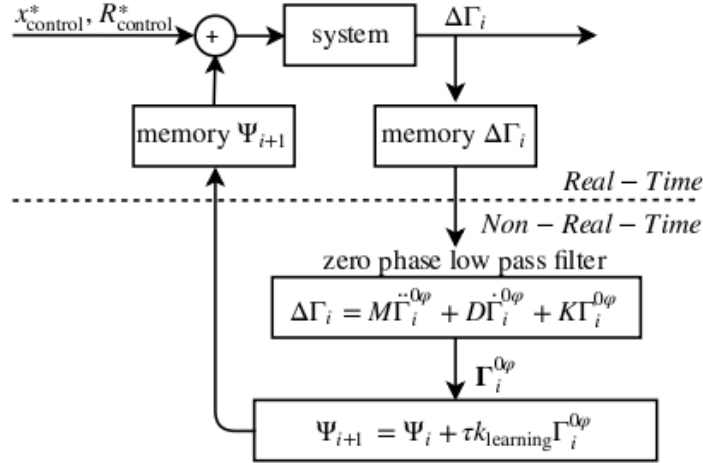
$x^*_{\text{control}}, R^*_{\text{control}}$

+

system

$\Delta\Gamma_i$

memory $\Psi_{i+1}$

memory $\Delta\Gamma_i$

$Real - Time$

$Non - Real - Time$

zero phase low pass filter

$\Delta\Gamma_i = M\ddot{\Gamma}_i^{0\varphi} + D\dot{\Gamma}_i^{0\varphi} + K\Gamma_i^{0\varphi}$

$\boldsymbol{\Gamma}_i^{0\varphi}$

$\Psi_{i+1} = \Psi_i + \tau k_{\text{learning}}\Gamma_i^{0\varphi}$